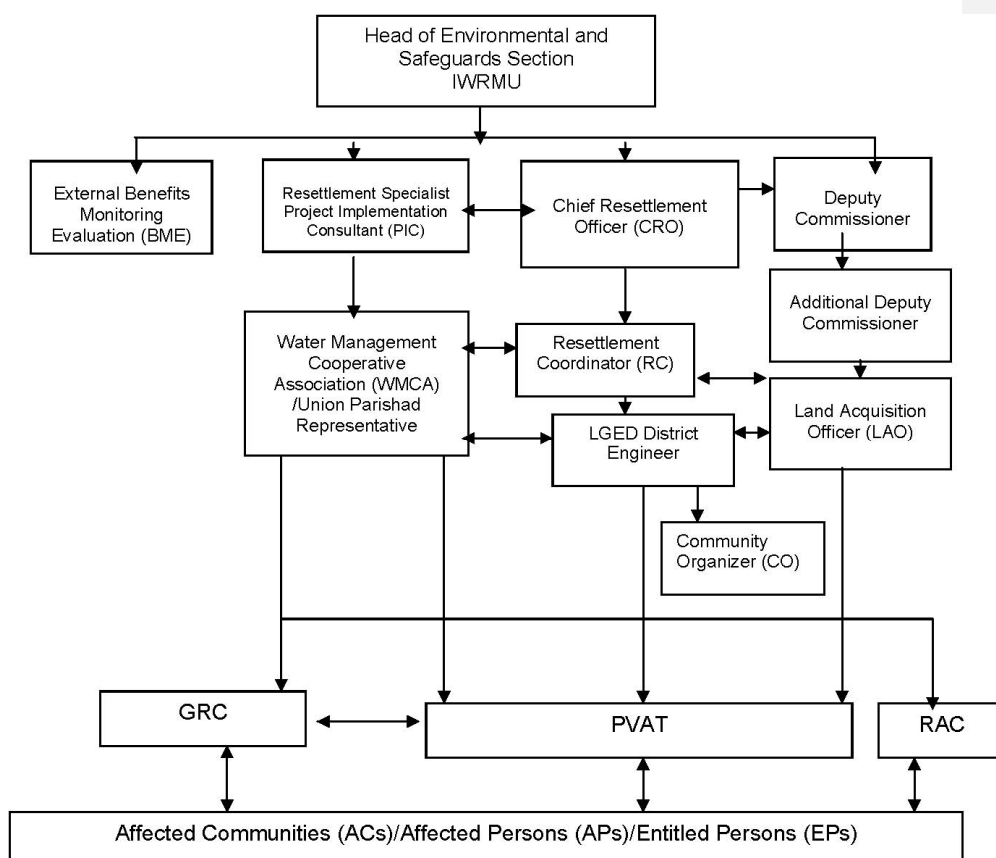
Head of Environmental and Safeguards Section
IWRMU

External Benefits Monitoring Evaluation (BME)

Resettlement Specialist Project Implementation Consultant (PIC)

Chief Resettlement Officer (CRO)

Deputy Commissioner

Additional Deputy Commissioner

Water Management Cooperative Association (WMCA) /Union Parishad Representative

Resettlement Coordinator (RC)

Land Acquisition Officer (LAO)

LGED District Engineer

Community Organizer (CO)

GRC

PVAT

RAC

Affected Communities (ACs)/Affected Persons (APs)/Entitled Persons (EPs)